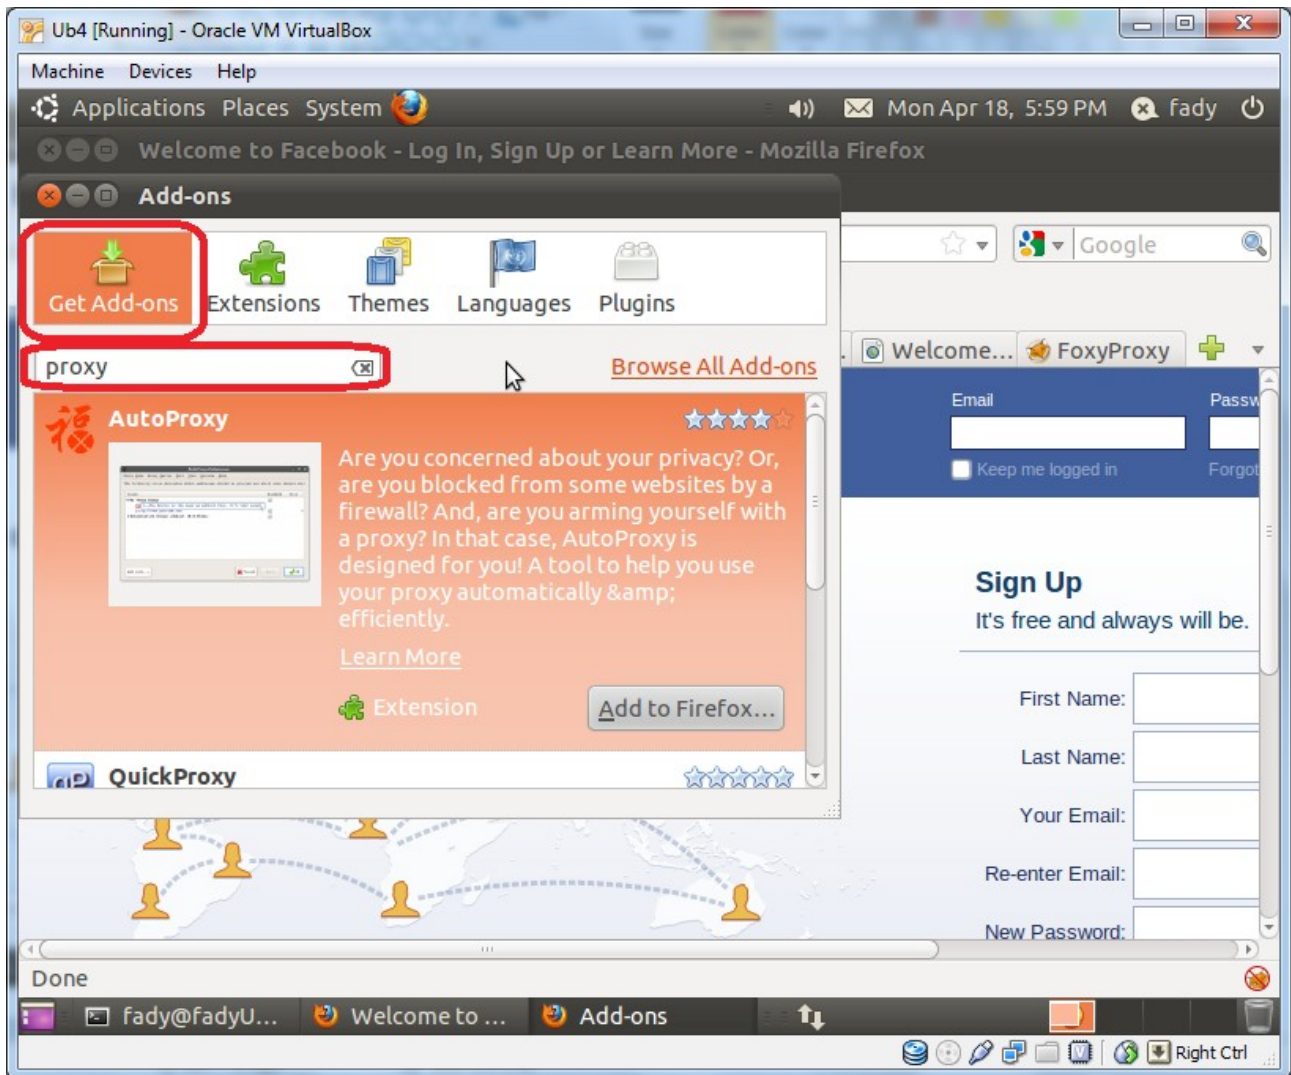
Ub4 [Running] - Oracle VM VirtualBox

Machine Devices Help

Applications Places System

Mon Apr 18, 5:59 PM fady

Welcome to Facebook - Log In, Sign Up or Learn More - Mozilla Firefox

Add-ons

Get Add-ons Extensions Themes Languages Plugins

proxy

Browse All Add-ons

AutoProxy

Are you concerned about your privacy? Or, are you blocked from some websites by a firewall? And, are you arming yourself with a proxy? In that case, AutoProxy is designed for you! A tool to help you use your proxy automatically &amp; efficiently.

Learn More

Extension

Add to Firefox...

QuickProxy

Google

Welcome... FoxyProxy

Email

Passw

Keep me logged in

Forgot

Sign Up

It's free and always will be.

First Name:

Last Name:

Your Email:

Re-enter Email:

New Password:

Done

fady@fadyU... Welcome to ... Add-ons

Right Ctrl